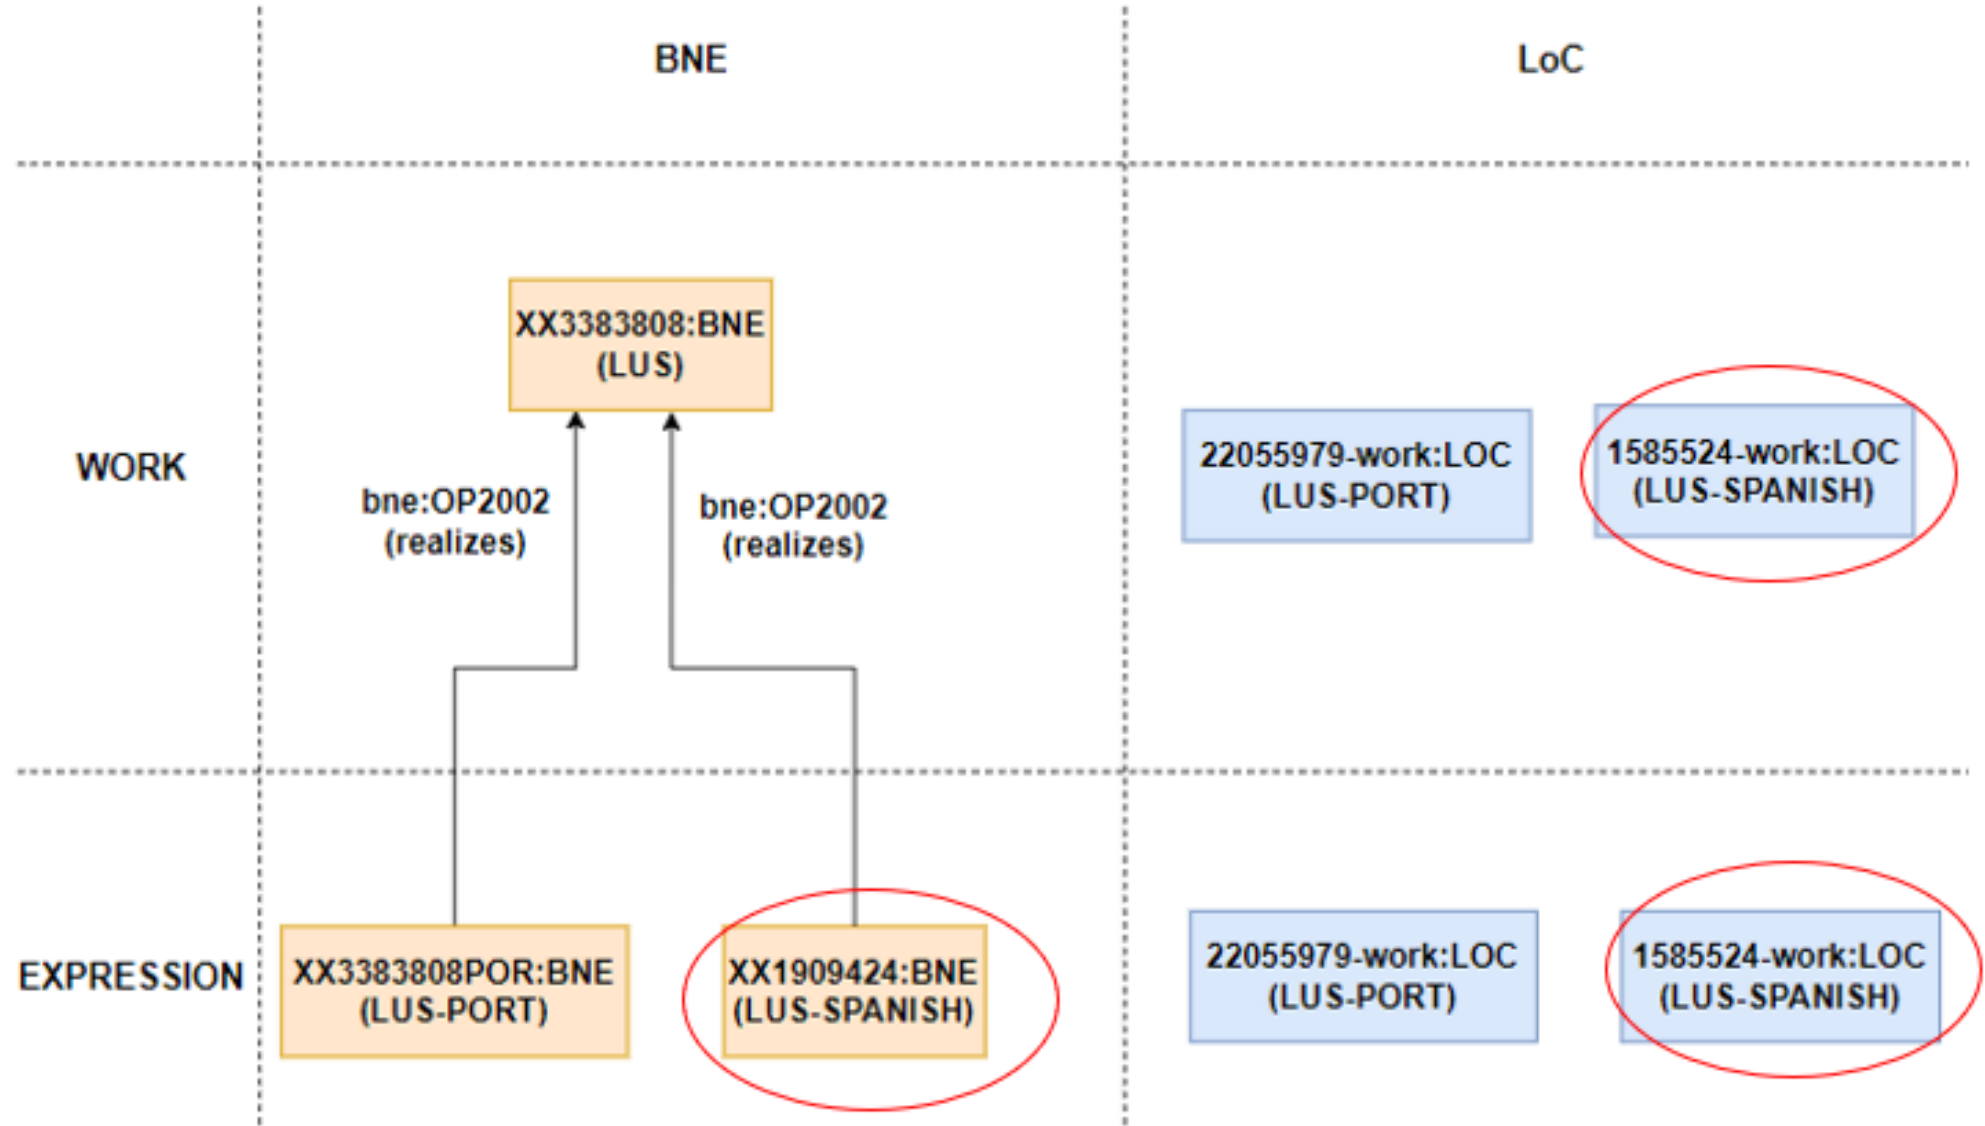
BNE

LoC

WORK

XX3383808:BNE (LUS)

bne:OP2002 (realizes)

bne:OP2002 (realizes)

22055979-work:LOC (LUS-PORT)

1585524-work:LOC (LUS-SPANISH)

EXPRESSION

XX3383808POR:BNE (LUS-PORT)

XX1909424:BNE (LUS-SPANISH)

22055979-work:LOC (LUS-PORT)

1585524-work:LOC (LUS-SPANISH)